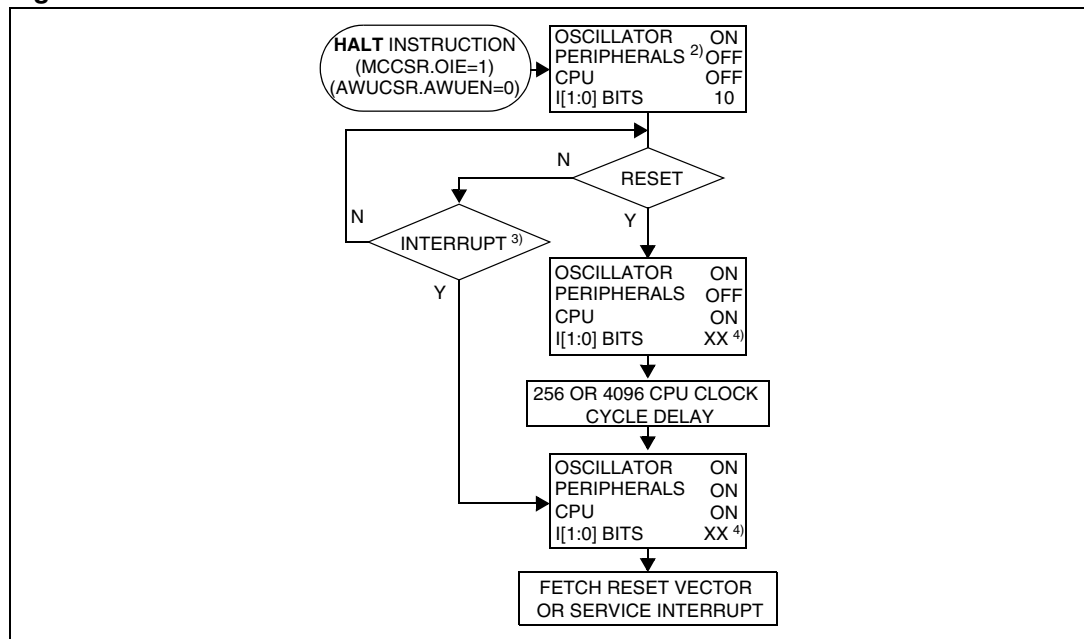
HALT INSTRUCTION (MCCSR.OIE=1) (AWUCSR.AWUEN=0)

OSCILLATOR ON
PERIPHERALS $^{2)}$ OFF
CPU OFF
I[1:0] BITS 10

N

RESET

Y

N

INTERRUPT $^{3)}$

Y

OSCILLATOR ON
PERIPHERALS OFF
CPU ON
I[1:0] BITS XX $^{4)}$

256 OR 4096 CPU CLOCK CYCLE DELAY

OSCILLATOR ON
PERIPHERALS ON
CPU ON
I[1:0] BITS XX $^{4)}$

FETCH RESET VECTOR OR SERVICE INTERRUPT